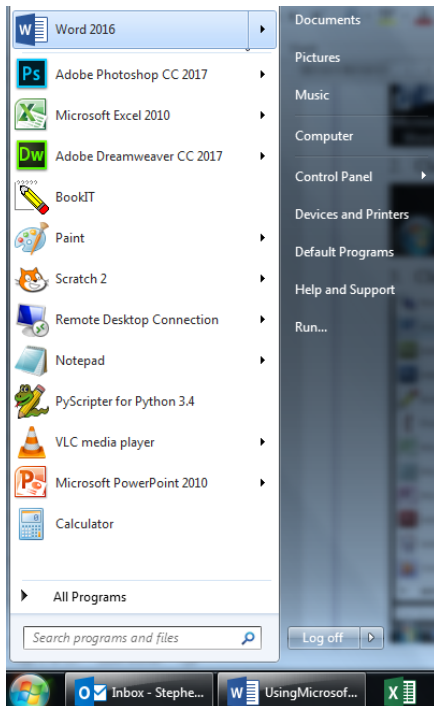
Word 2016
Adobe Photoshop CC 2017
Microsoft Excel 2010
Adobe Dreamweaver CC 2017
BookIT
Paint
Scratch 2
Remote Desktop Connection
Notepad
PyScripter for Python 3.4
VLC media player
Microsoft PowerPoint 2010
Calculator

All Programs

Search programs and files

Documents
Pictures
Music
Computer
Control Panel
Devices and Printers
Default Programs
Help and Support
Run...

Log off

Inbox - Stephe...
UsingMicrosof...